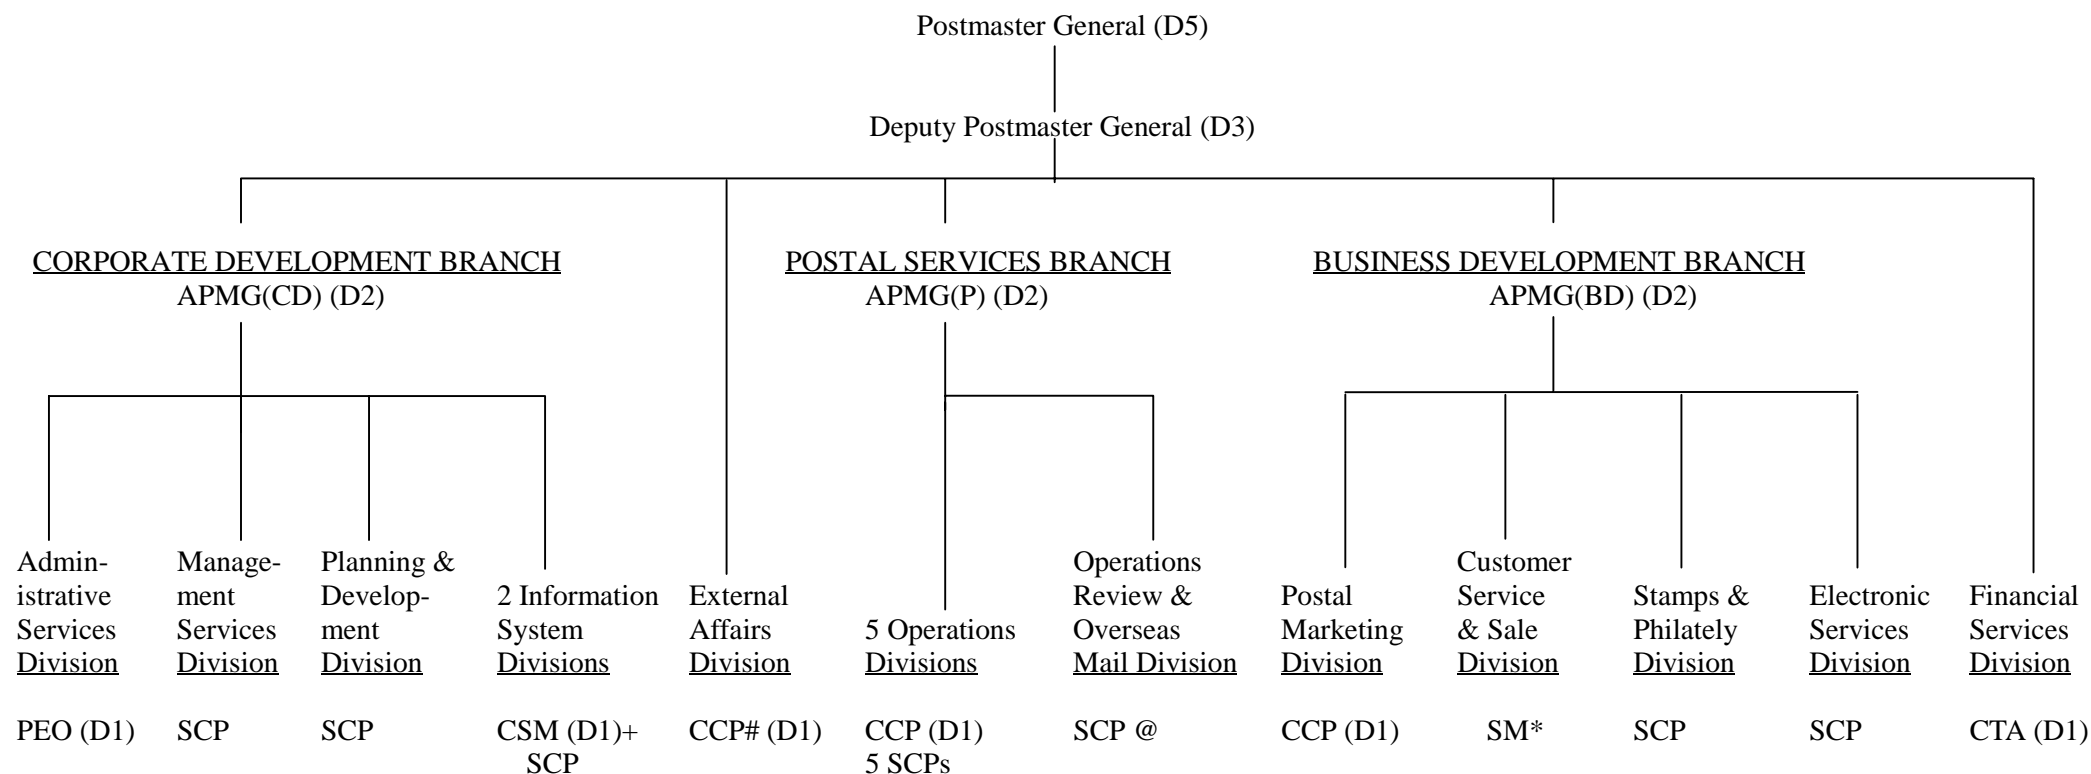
Postmaster General (D5)

Deputy Postmaster General (D3)

CORPORATE DEVELOPMENT BRANCH
APMG(CD) (D2)

POSTAL SERVICES BRANCH
APMG(P) (D2)

BUSINESS DEVELOPMENT BRANCH
APMG(BD) (D2)

Administrative Services Division
PEO (D1)

Management Services Division
SCP

Planning & Development Division
SCP

2 Information System Divisions
CSM (D1)+ SCP

External Affairs Division
CCP# (D1)

5 Operations Divisions
CCP (D1)
5 SCPs

Operations Review & Overseas Mail Division
SCP @

Postal Marketing Division
CCP (D1)

Customer Service & Sale Division
SM*

Stamps & Philately Division
SCP

Electronic Services Division
SCP

Financial Services Division
CTA (D1)